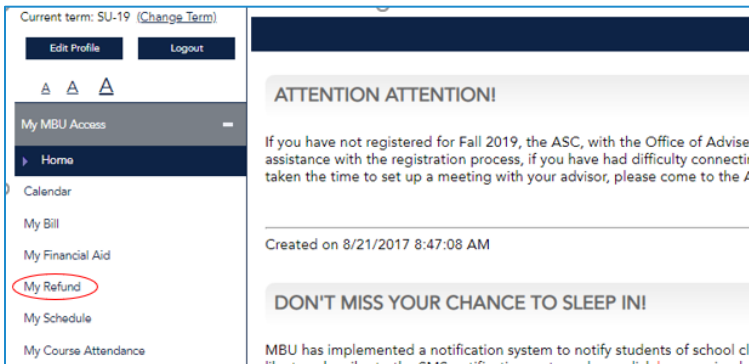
Current term: SU-19 (Change Term)

Edit Profile

Logout

A A A

My MBU Access

Home

Calendar

My Bill

My Financial Aid

My Refund

My Schedule

My Course Attendance

ATTENTION ATTENTION!

If you have not registered for Fall 2019, the ASC, with the Office of Advise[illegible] assistance with the registration process, if you have had difficulty connectin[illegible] taken the time to set up a meeting with your advisor, please come to the A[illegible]

Created on 8/21/2017 8:47:08 AM

DON'T MISS YOUR CHANCE TO SLEEP IN!

MBU has implemented a notification system to notify students of school cl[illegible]